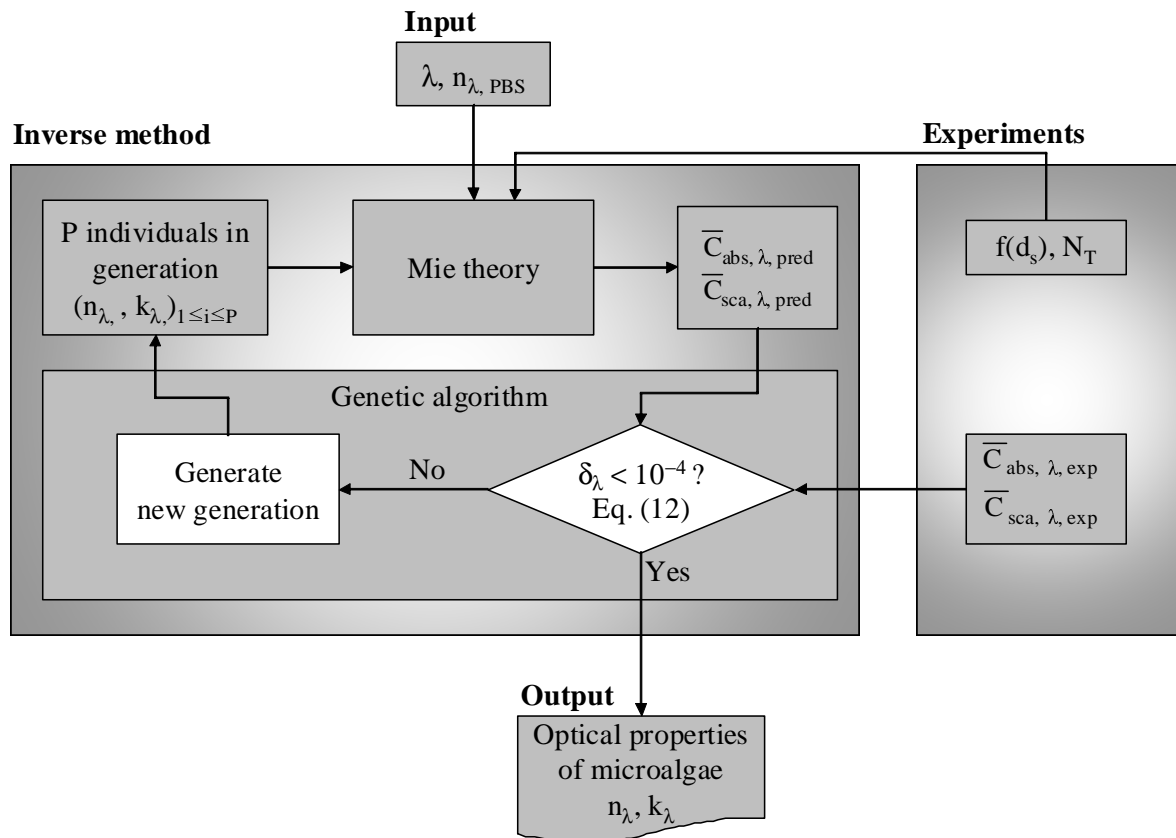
Input

$\lambda$, $n_{\lambda, PBS}$

Inverse method

Experiments

P individuals in generation $(n_{\lambda,}, k_{\lambda,})_{1 \leq i \leq P}$

Mie theory

$\overline{C}_{abs, \lambda, pred}$
$\overline{C}_{sca, \lambda, pred}$

$f(d_s)$, $N_T$

Genetic algorithm

Generate new generation

No

$\delta_{\lambda} < 10^{-4}$ ?
Eq. (12)

$\overline{C}_{abs, \lambda, exp}$
$\overline{C}_{sca, \lambda, exp}$

Yes

Output

Optical properties of microalgae
$n_{\lambda}$, $k_{\lambda}$